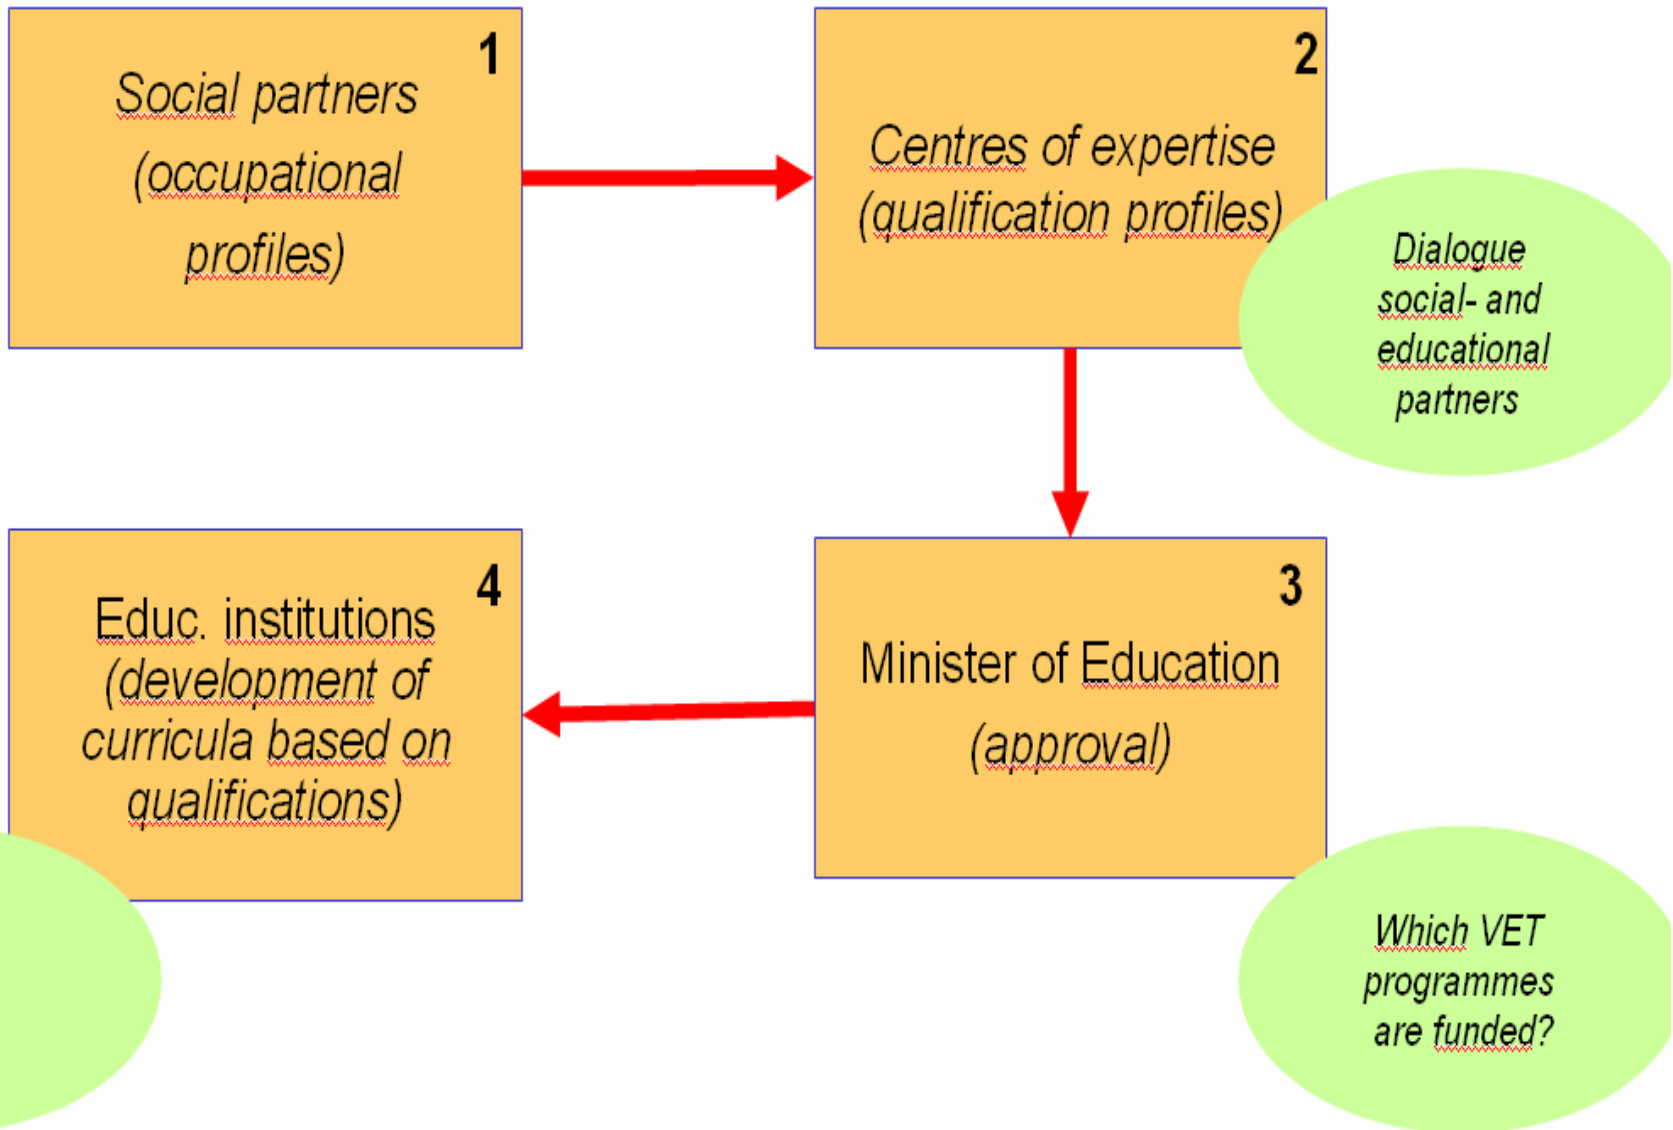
1
Social partners (occupational profiles)

2
Centres of expertise (qualification profiles)

Dialogue social- and educational partners

3
Minister of Education (approval)

4
Educ. institutions (development of curricula based on qualifications)

Which VET programmes are funded?